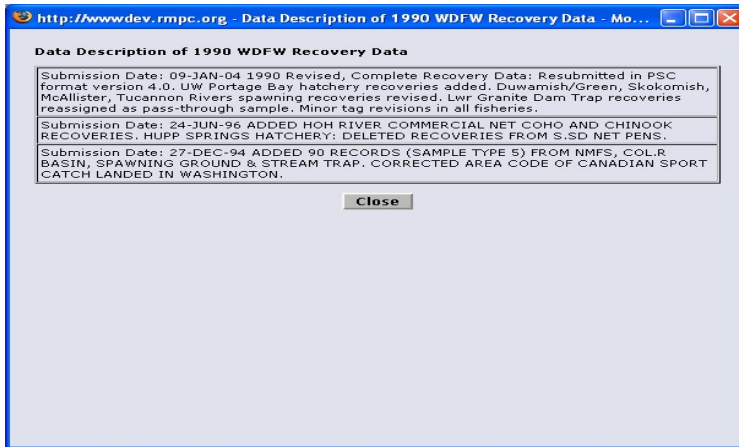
http://wwwdev.rmpc.org - Data Description of 1990 WDFW Recovery Data - Mo...

Data Description of 1990 WDFW Recovery Data

| Submission Date: 09-JAN-04 1990 Revised, Complete Recovery Data: Resubmitted in PSC format version 4.0. UW Portage Bay hatchery recoveries added. Duwamish/Green, Skokomish, McAllister, Tucannon Rivers spawning recoveries revised. Lwr Granite Dam Trap recoveries reassigned as pass-through sample. Minor tag revisions in all fisheries. |
|---|
| Submission Date: 24-JUN-96 ADDED HOH RIVER COMMERCIAL NET COHO AND CHINOOK RECOVERIES. HUPP SPRINGS HATCHERY: DELETED RECOVERIES FROM S.SD NET PENS. |
| Submission Date: 27-DEC-94 ADDED 90 RECORDS (SAMPLE TYPE 5) FROM NMFS, COL.R BASIN, SPAWNING GROUND & STREAM TRAP. CORRECTED AREA CODE OF CANADIAN SPORT CATCH LANDED IN WASHINGTON. |

Close